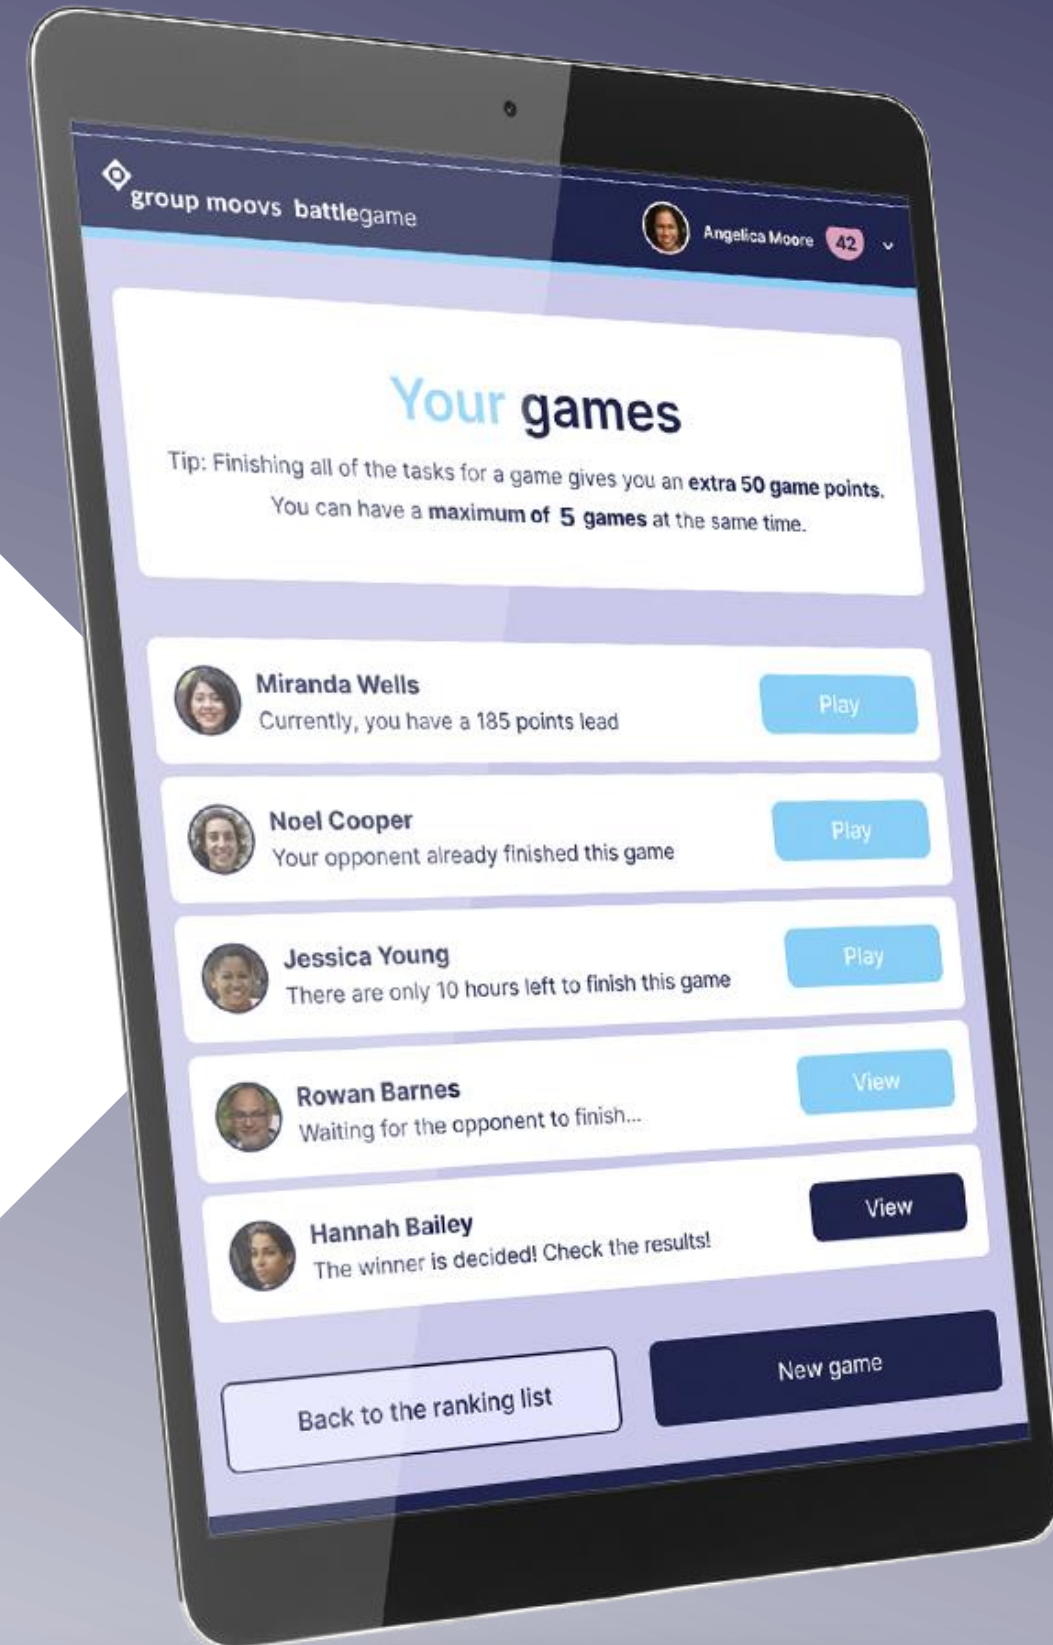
group moovs battlegame

Angelica Moore 42

Your games

Tip: Finishing all of the tasks for a game gives you an extra 50 game points. You can have a maximum of 5 games at the same time.

Miranda Wells
Currently, you have a 185 points lead
Play

Noel Cooper
Your opponent already finished this game
Play

Jessica Young
There are only 10 hours left to finish this game
Play

Rowan Barnes
Waiting for the opponent to finish...
View

Hannah Bailey
The winner is decided! Check the results!
View

Back to the ranking list

New game